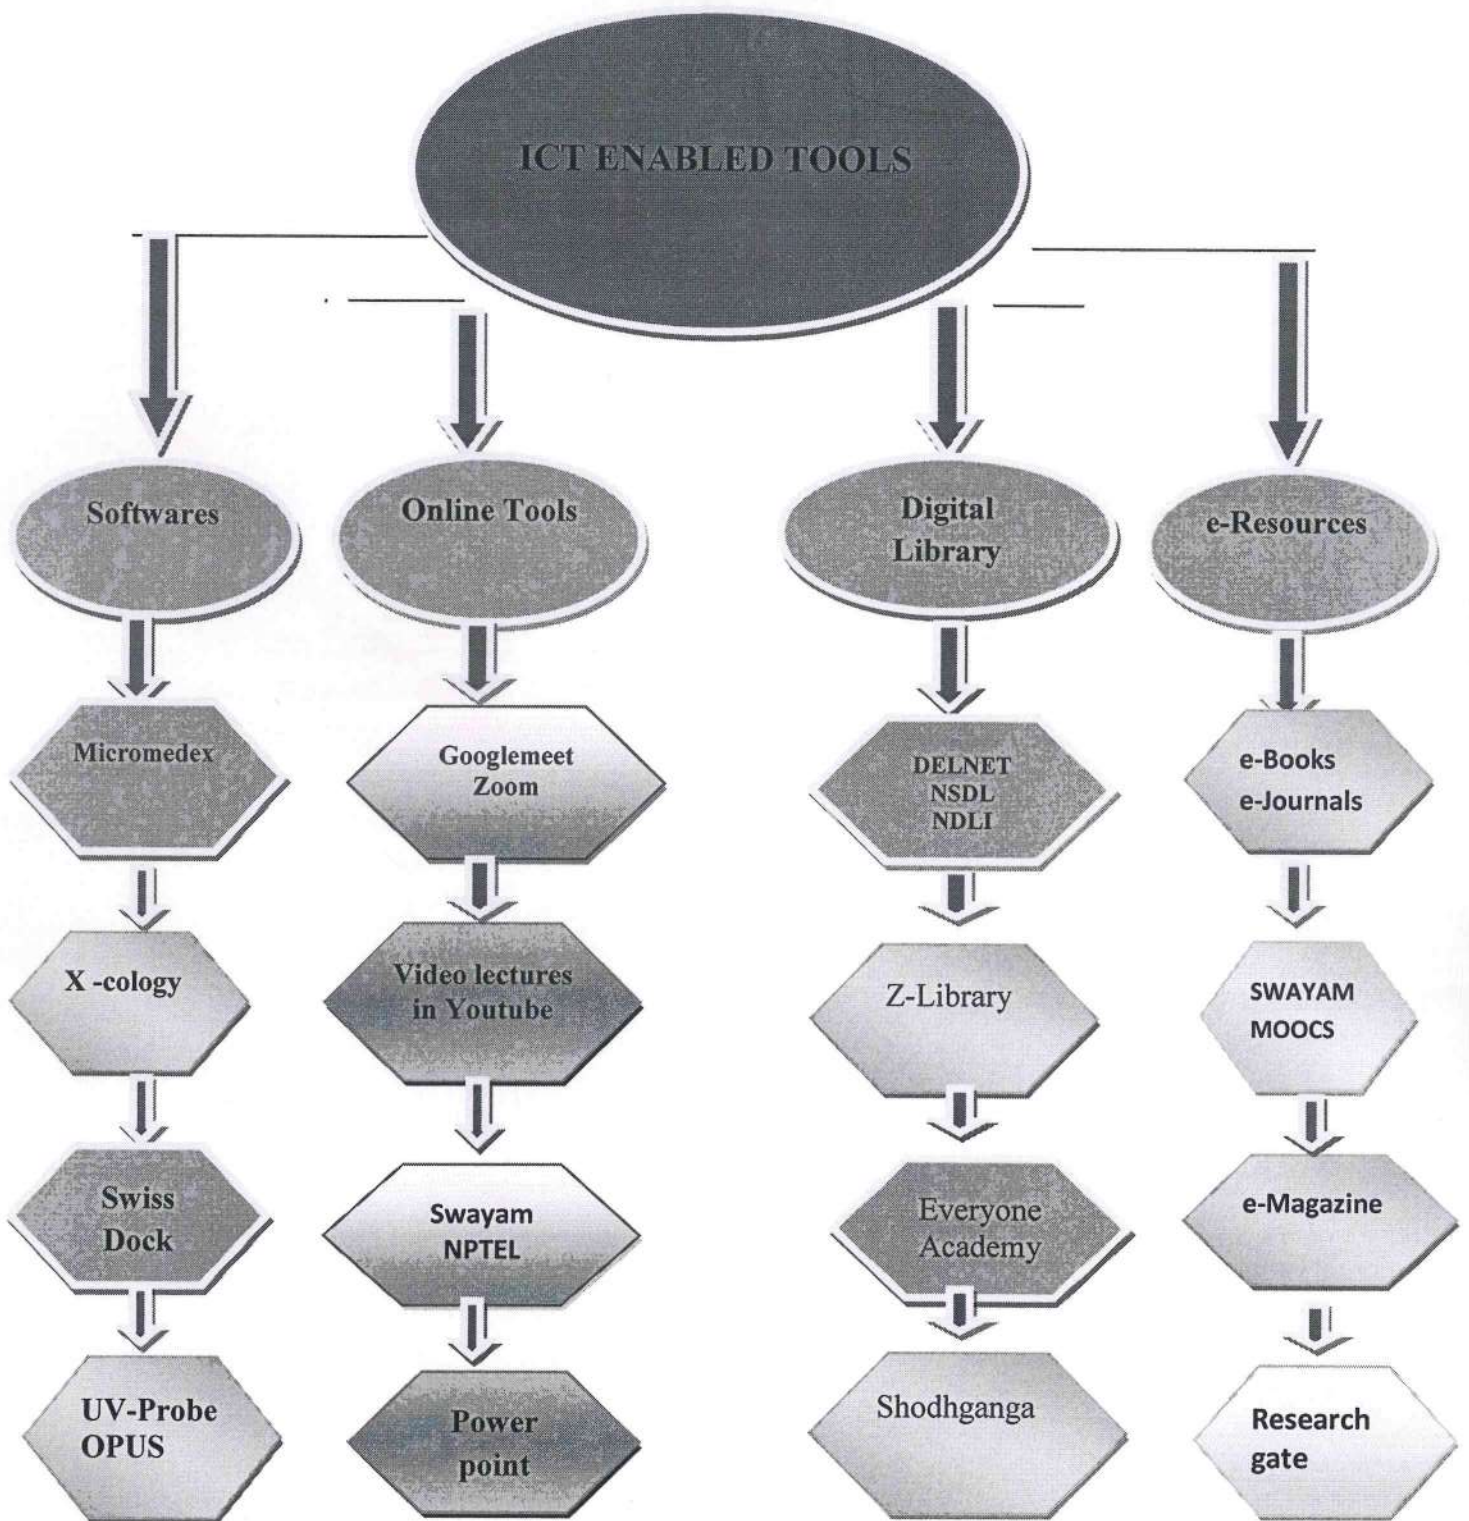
ICT ENABLED TOOLS

Softwares

Micromedex

X -cology

Swiss Dock

UV-Probe OPUS

Online Tools

Googlemeet Zoom

Video lectures in Youtube

Swayam NPTEL

Power point

Digital Library

DELNET NSDL NDLI

Z-Library

Everyone Academy

Shodhganga

e-Resources

e-Books e-Journals

SWAYAM MOOCS

e-Magazine

Research gate